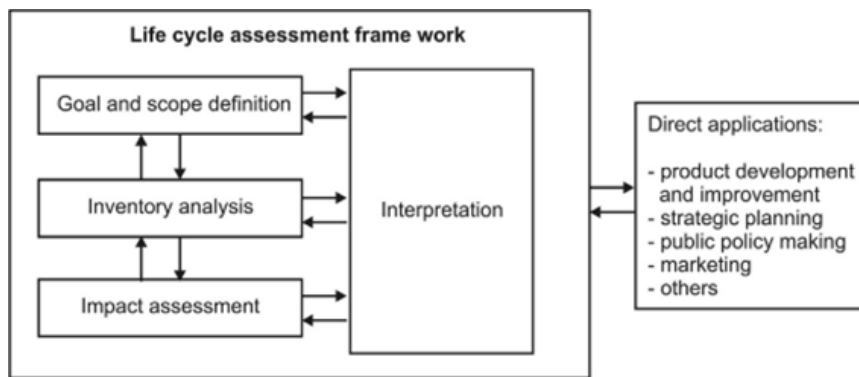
Life cycle assessment frame work

Goal and scope definition

Inventory analysis

Impact assessment

Interpretation

Direct applications:

- product development and improvement
- strategic planning
- public policy making
- marketing
- others